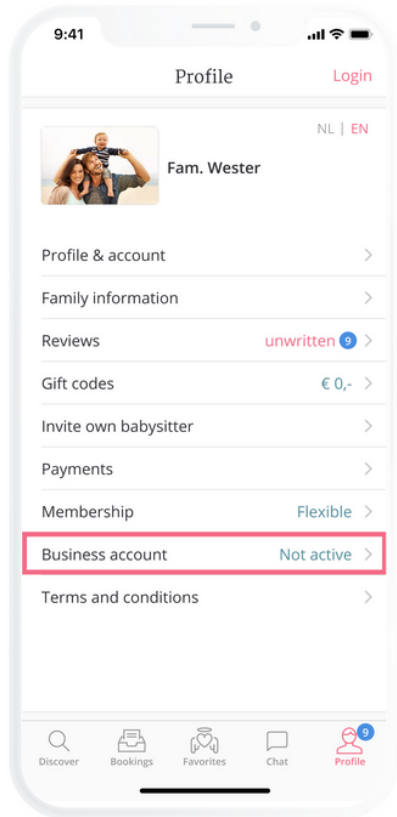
9:41

Profile

Login

NL | EN

Fam. Wester

Profile & account

Family information

Reviews unwritten 9

Gift codes € 0,-

Invite own babysitter

Payments

Membership Flexible

Business account Not active

Terms and conditions

Discover

Bookings

Favorites

Chat

9

Profile